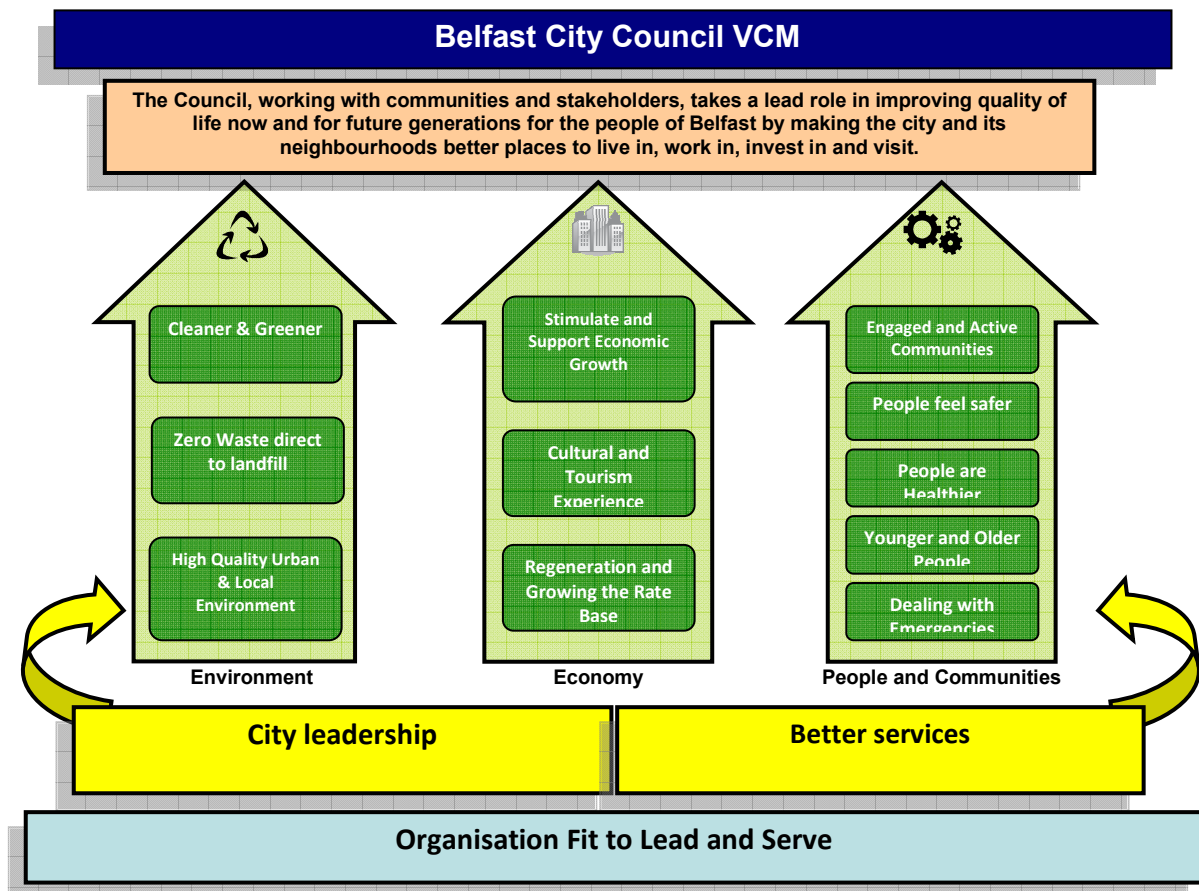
Belfast City Council VCM

The Council, working with communities and stakeholders, takes a lead role in improving quality of life now and for future generations for the people of Belfast by making the city and its neighbourhoods better places to live in, work in, invest in and visit.

Cleaner & Greener

Zero Waste direct to landfill

High Quality Urban & Local Environment

Environment

Stimulate and Support Economic Growth

Cultural and Tourism Experience

Regeneration and Growing the Rate Base

Economy

Engaged and Active Communities

People feel safer

People are Healthier

Younger and Older People

Dealing with Emergencies

People and Communities

City leadership

Better services

Organisation Fit to Lead and Serve